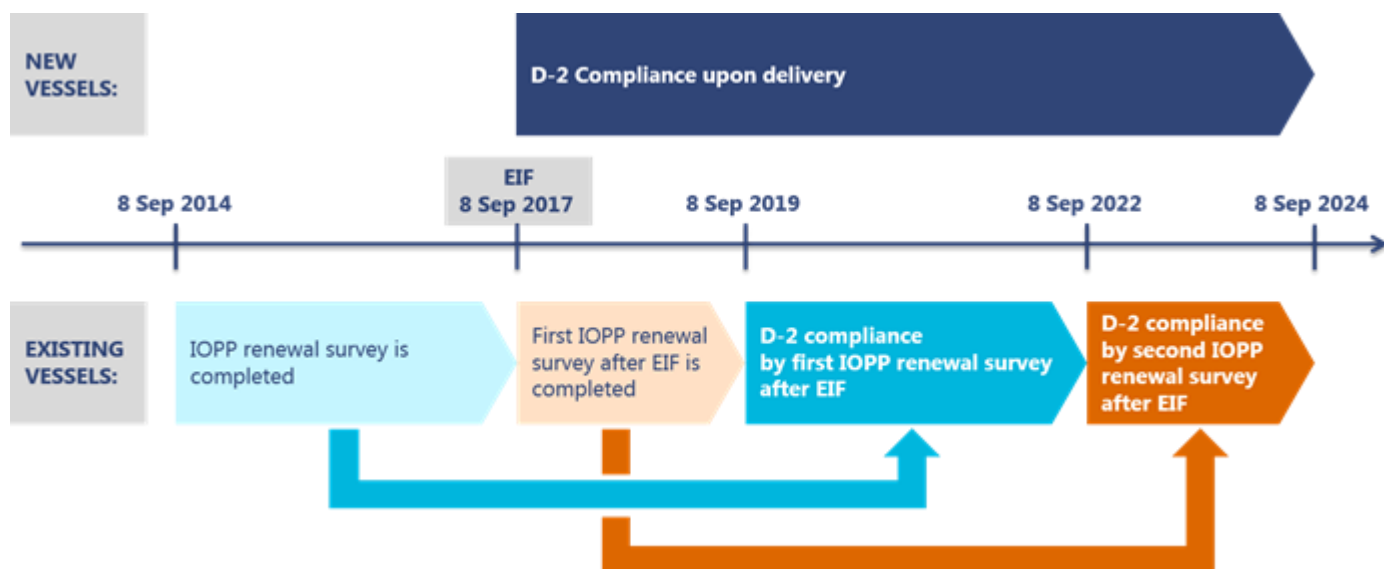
NEW VESSELS:

D-2 Compliance upon delivery

EIF
8 Sep 2017

8 Sep 2014

8 Sep 2019

8 Sep 2022

8 Sep 2024

EXISTING VESSELS:

IOPP renewal survey is completed

First IOPP renewal survey after EIF is completed

D-2 compliance by first IOPP renewal survey after EIF

D-2 compliance by second IOPP renewal survey after EIF